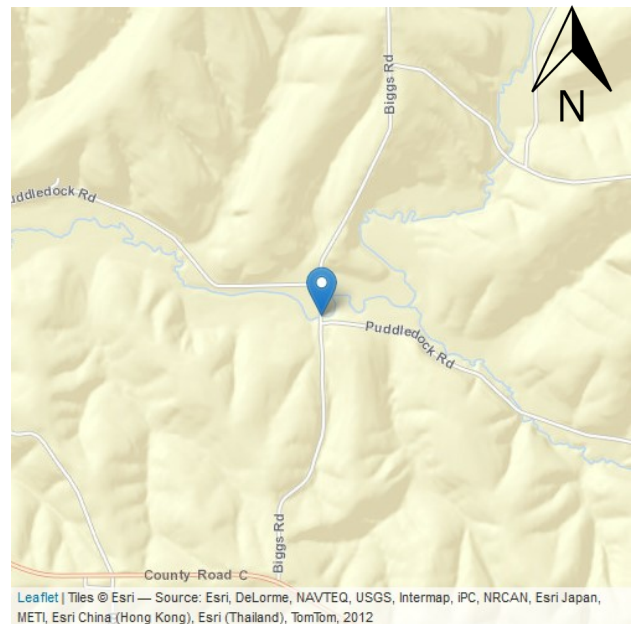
N

Biggs Rd

uddledock Rd

Puddledock Rd

Biggs Rd

County Road C

Leaflet | Tiles © Esri — Source: Esri, DeLorme, NAVTEQ, USGS, Intermap, iPC, NRCAN, Esri Japan, METI, Esri China (Hong Kong), Esri (Thailand), TomTom, 2012